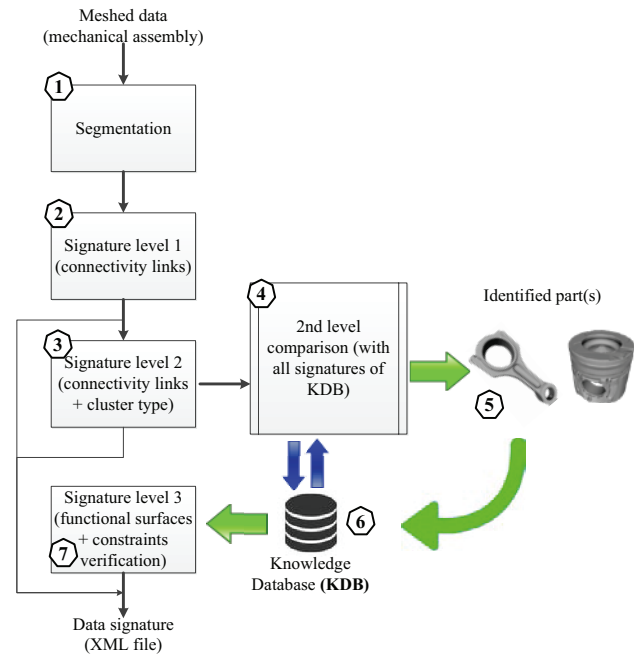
Meshed data (mechanical assembly)

1

Segmentation

2

Signature level 1 (connectivity links)

3

Signature level 2 (connectivity links + cluster type)

4

2nd level comparison (with all signatures of KDB)

Identified part(s)

5

Signature level 3 (functional surfaces + constraints verification)

7

6

Knowledge Database **(KDB)**

Data signature (XML file)